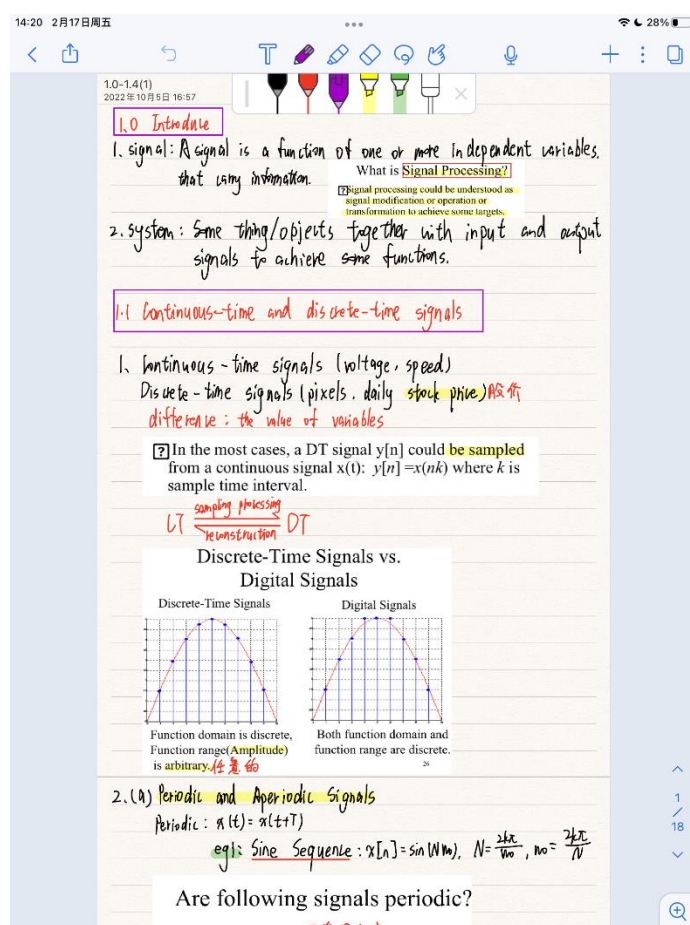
14:20 2月17日周五

28%

1.0-1.4(1)
2022年10月5日 16:57

1.0 Introduce

1. signal: A signal is a function of one or more Independent variables that carry information.

What is Signal Processing?

Signal processing could be understood as signal modification or operation or transformation to achieve some targets.

2. system: Some thing/objects together with input and output signals to achieve some functions.

1.1 Continuous-time and discrete-time signals

1. Continuous-time signals (voltage, speed)
Discrete-time signals (pixels, daily stock price) 股价
difference: the value of variables

In the most cases, a DT signal y[n] could be sampled from a continuous signal x(t): $y[n]=x(nk)$ where $k$ is sample time interval.

CT $\xrightarrow[\text{reconstruction}]{\text{sampling processing}}$ DT

Discrete-Time Signals vs. Digital Signals

Discrete-Time Signals

Digital Signals

Function domain is discrete, Function range(Amplitude) is arbitrary. 任意的

Both function domain and function range are discrete.

26

2. (a) Periodic and Aperiodic Signals
Periodic: $x(t)=x(t+T)$
eg1: Sine Sequence: $x[n]=\sin(W_0 n)$, $N=\frac{2k\pi}{W_0}$, $W_0=\frac{2k\pi}{N}$

Are following signals periodic?

1
/
18